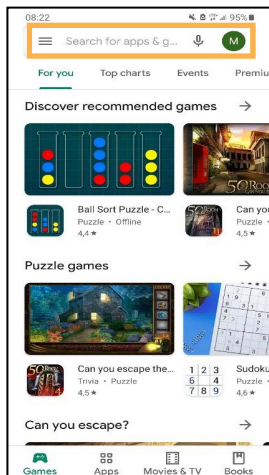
08:22
95%
Search for apps & g...
M
For you
Top charts
Events
Premiu
Discover recommended games
→
Ball Sort Puzzle - C...
Puzzle • Offline
4,4 ★
Can yo
Puzzle
4,5 ★
Puzzle games
→
Can you escape the...
Trivia • Puzzle
4,5 ★
| 1 | 2 | 3 |
|---|---|---|
| 6 | | 4 |
| 7 | 8 | 9 |
Sudoku
Puzzle
4,6 ★
Can you escape?
→
Games
Apps
Movies & TV
Books